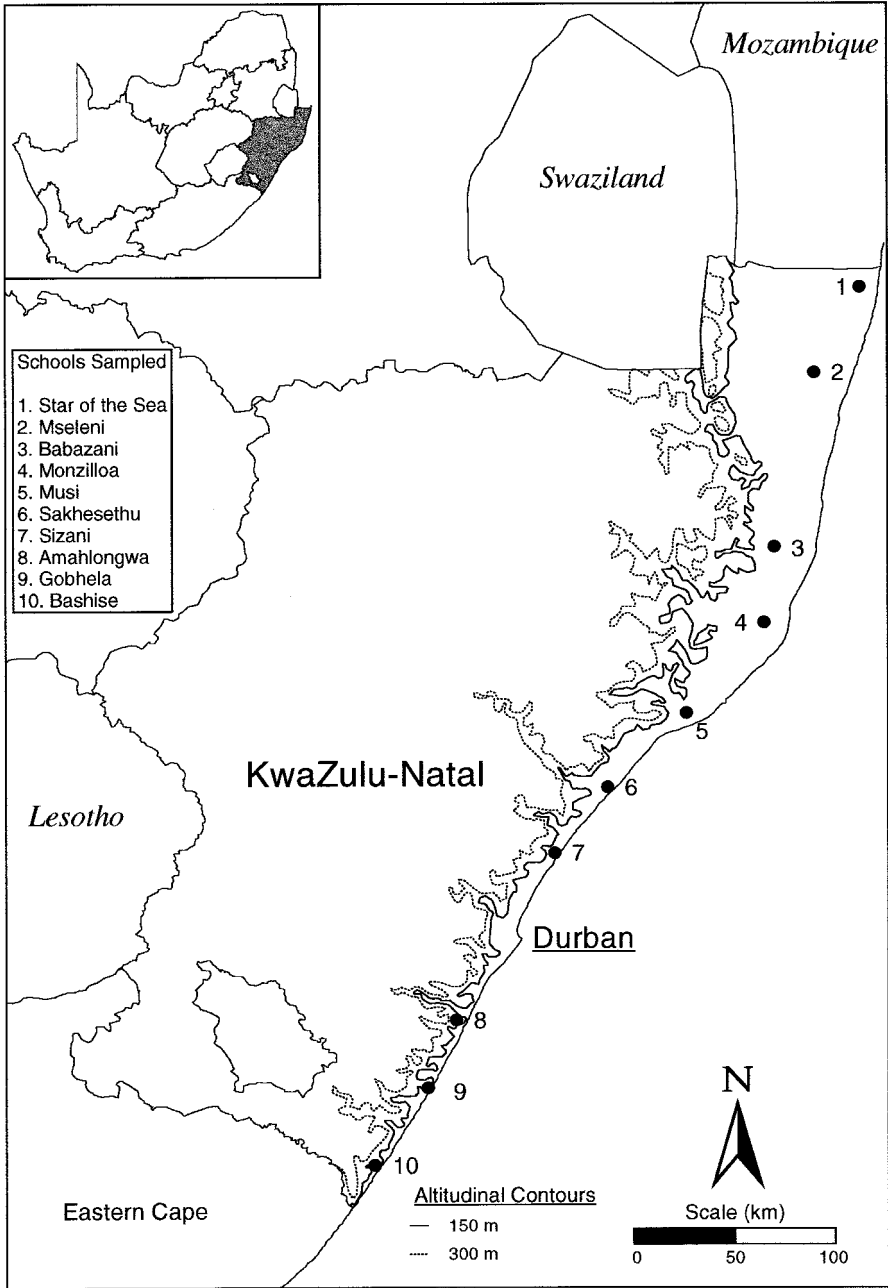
Mozambique

Swaziland

Schools Sampled
1. Star of the Sea
2. Mseleni
3. Babazani
4. Monzilloa
5. Musi
6. Sakhesethu
7. Sizani
8. Amahlongwa
9. Gobhela
10. Bashise

1
2
3
4
5
6
7
8
9
10

KwaZulu-Natal

Lesotho

Durban

N

Eastern Cape

Altitudinal Contours
— 150 m
---- 300 m

Scale (km)
0 50 100